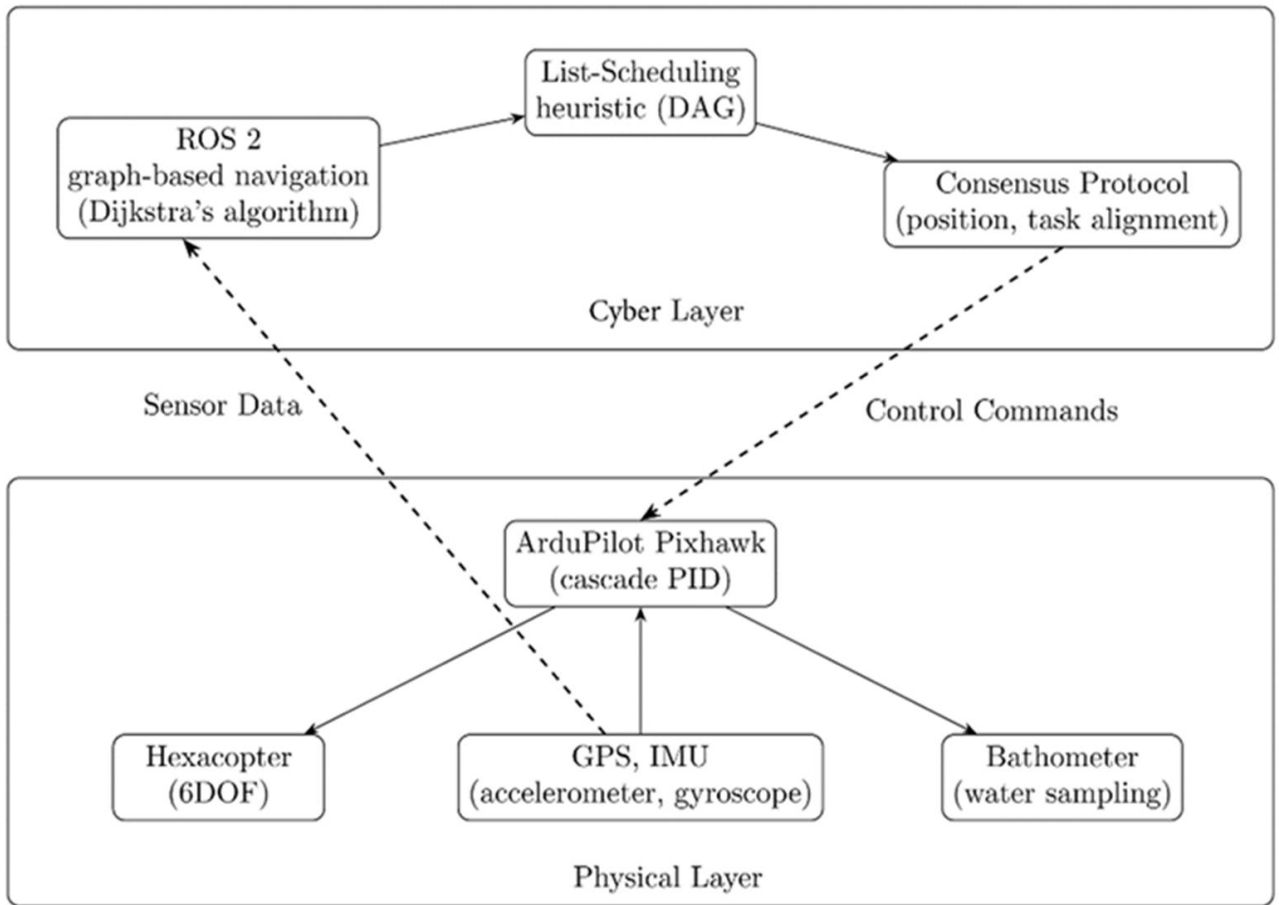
List-Scheduling heuristic (DAG)

ROS 2
graph-based navigation
(Dijkstra's algorithm)

Consensus Protocol
(position, task alignment)

Cyber Layer

Sensor Data

Control Commands

ArduPilot Pixhawk
(cascade PID)

Hexacopter
(6DOF)

GPS, IMU
(accelerometer, gyroscope)

Bathometer
(water sampling)

Physical Layer